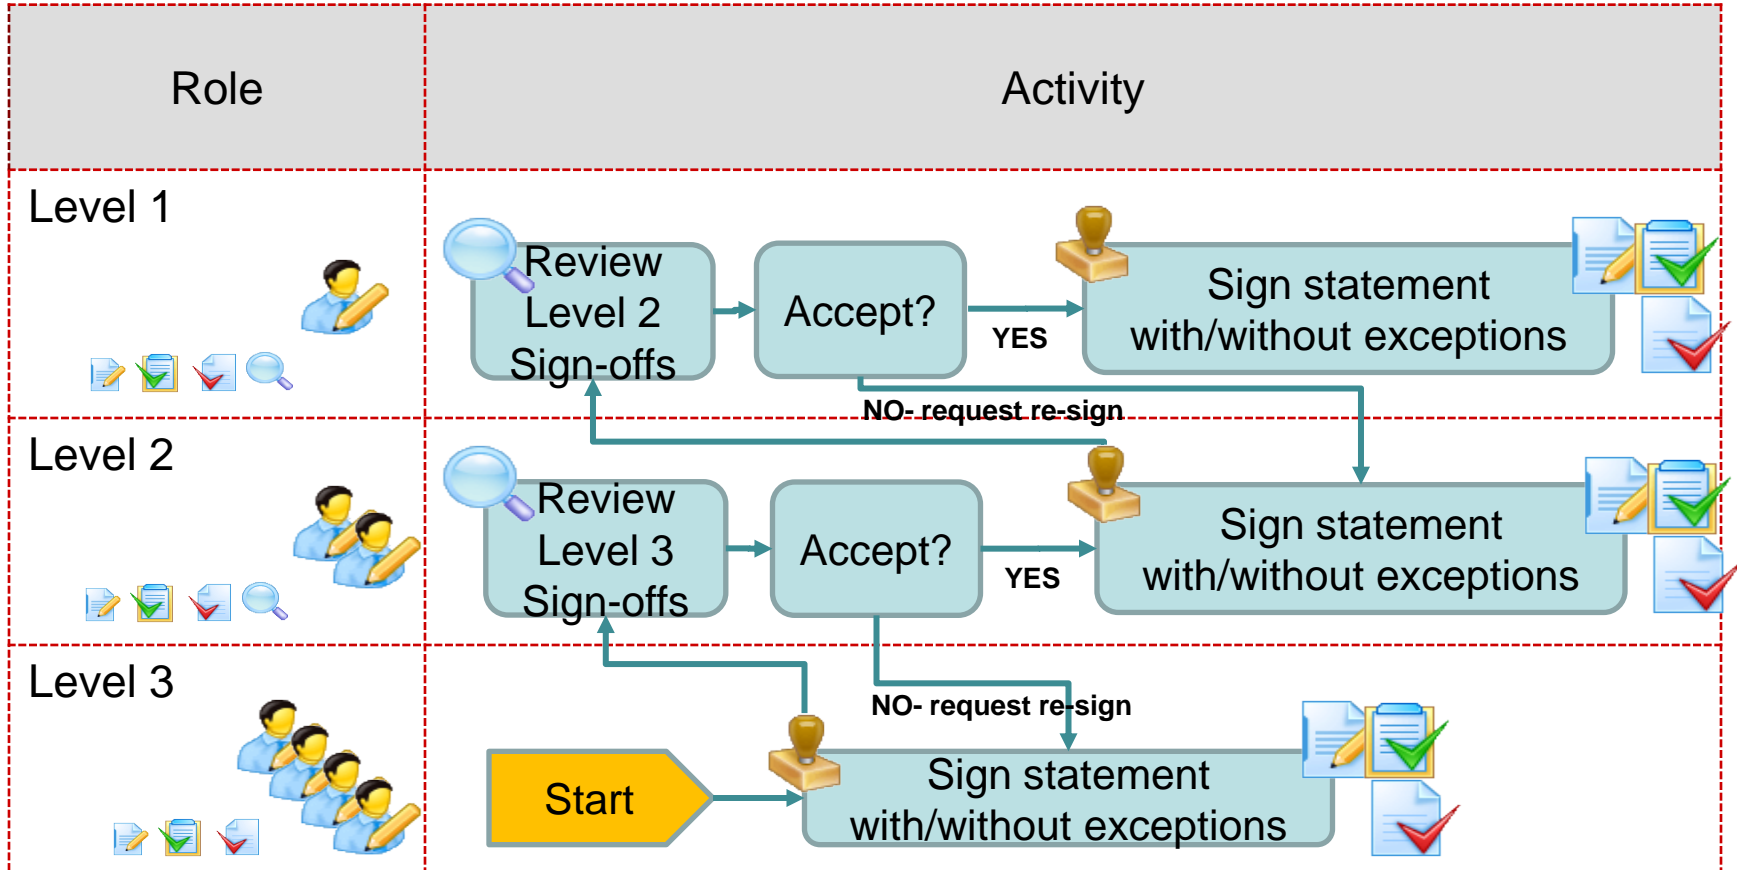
| Role | Activity |
|---|---|
| Level 1 | Review Level 2 Sign-offs → Accept? → YES → Sign statement with/without exceptions; NO- request re-sign |
| Level 2 | Review Level 3 Sign-offs → Accept? → YES → Sign statement with/without exceptions; NO- request re-sign |
| Level 3 | Start → Sign statement with/without exceptions |